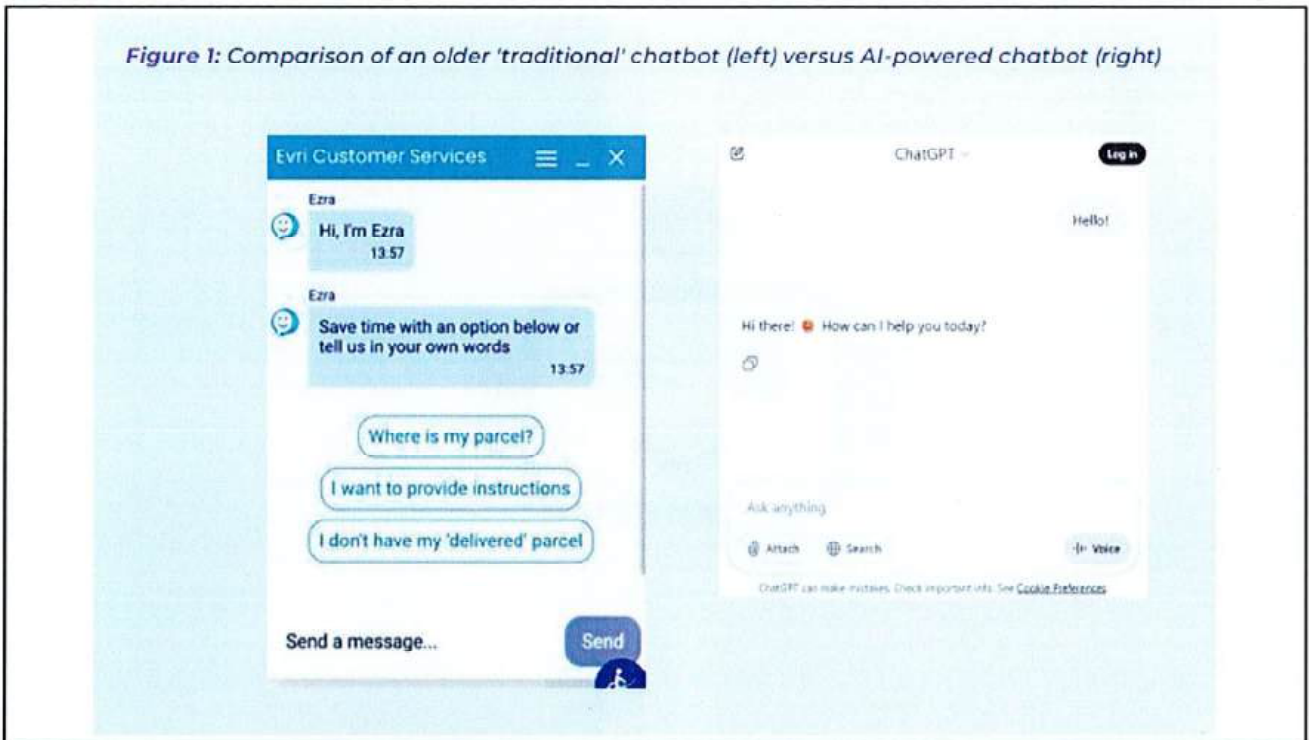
Figure 1: Comparison of an older 'traditional' chatbot (left) versus AI-powered chatbot (right)

Evri Customer Services

Ezra

Hi, I'm Ezra
13:57

Ezra

Save time with an option below or tell us in your own words
13:57

Where is my parcel?

I want to provide instructions

I don't have my 'delivered' parcel

Send a message...

Send

ChatGPT

Log in

Hello!

Hi there! 😊 How can I help you today?

Ask anything

Attach

Search

Voice

ChatGPT can make mistakes. Check important info. See Cookie Preferences.